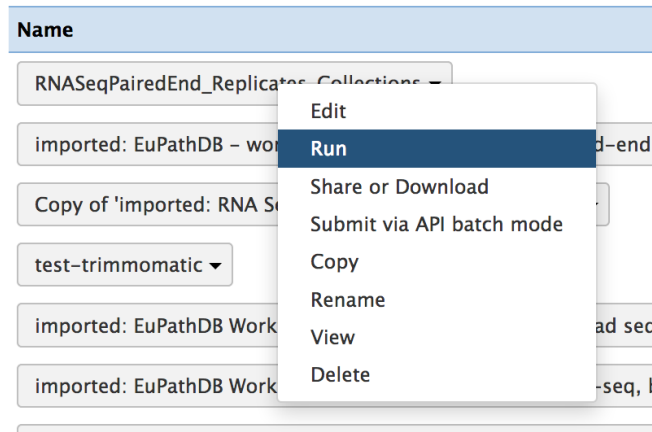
Name

RNASeqPairedEnd_Replicates_Collections ▾

imported: EuPathDB – wor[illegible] d-end

Copy of 'imported: RNA Se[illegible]

test-trimmomatic ▾

imported: EuPathDB Work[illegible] ad se

imported: EuPathDB Work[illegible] -seq, b

Edit
Run
Share or Download
Submit via API batch mode
Copy
Rename
View
Delete